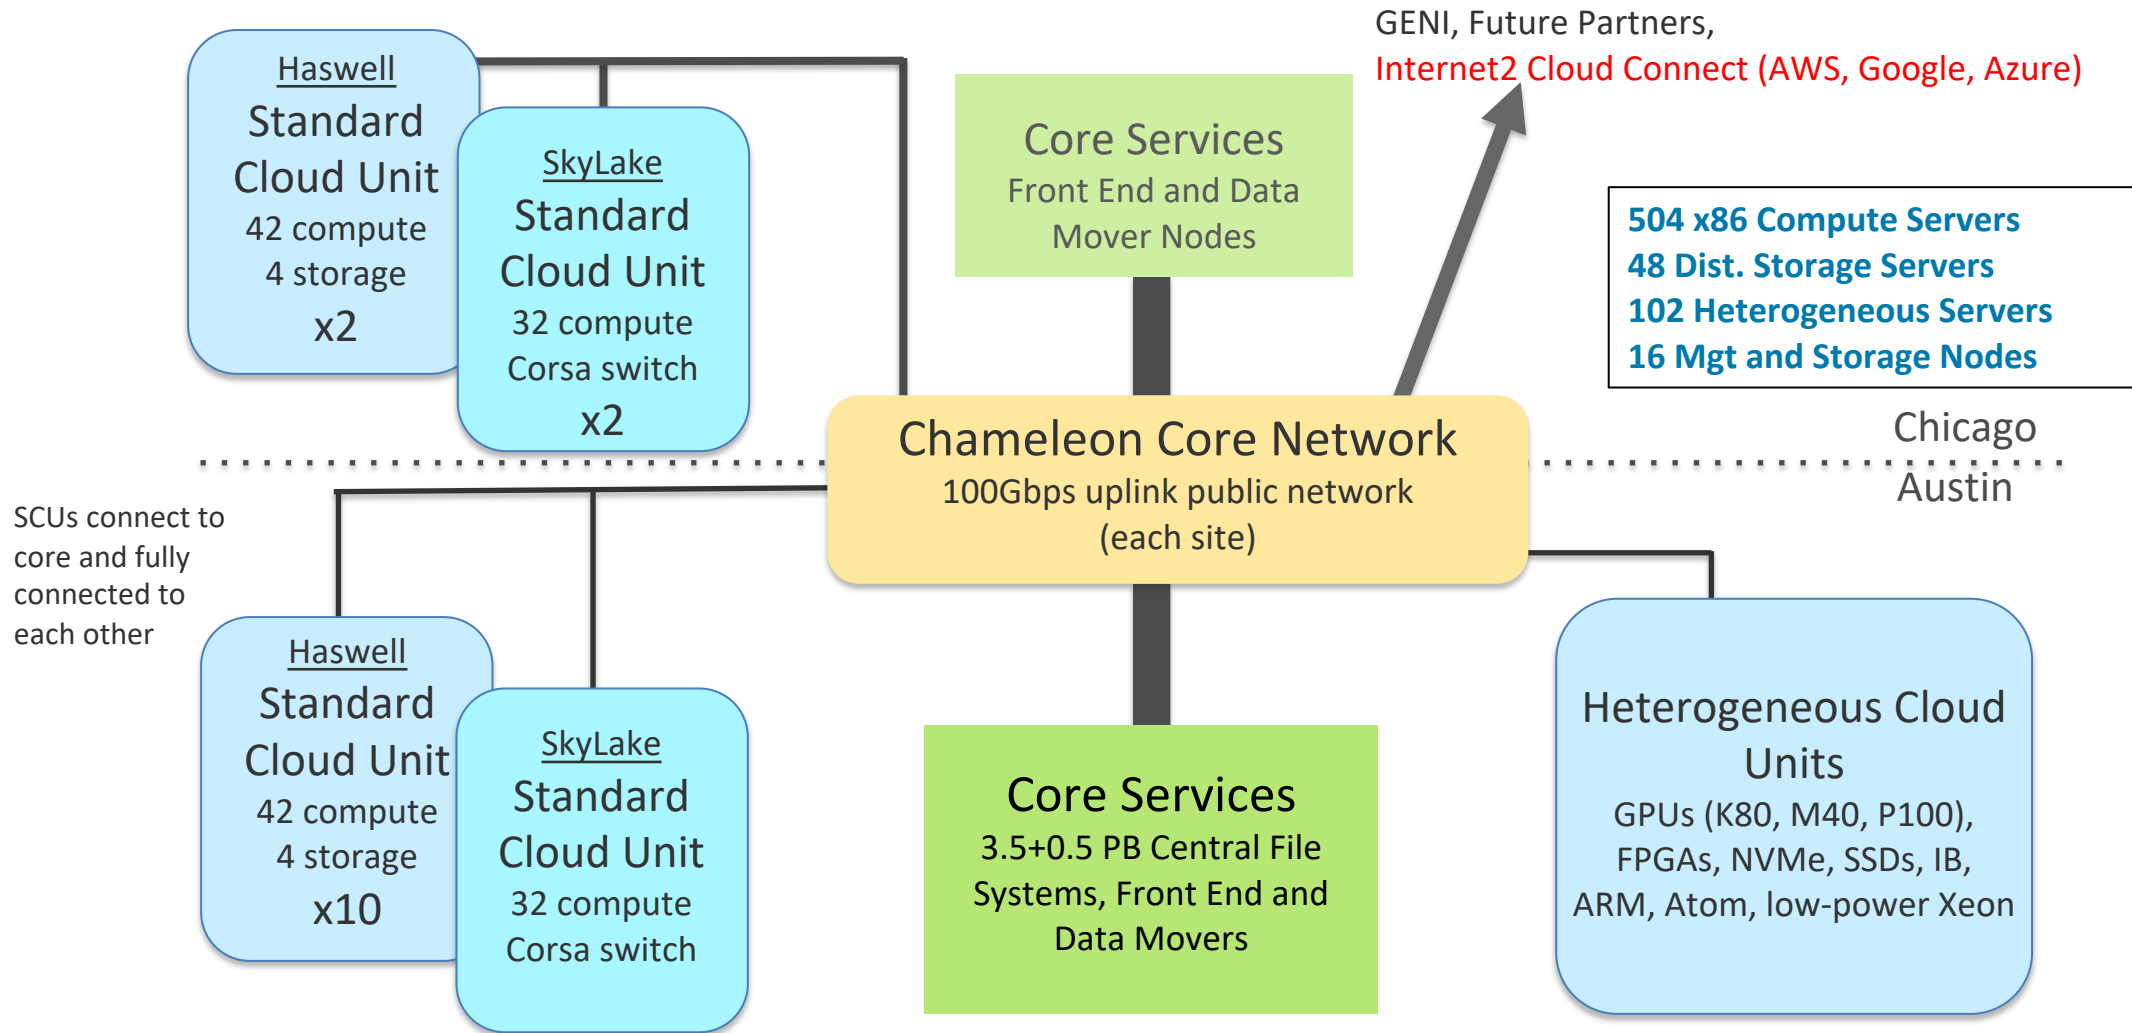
GENI, Future Partners,
Internet2 Cloud Connect (AWS, Google, Azure)

Haswell
Standard Cloud Unit
42 compute
4 storage
x2

SkyLake
Standard Cloud Unit
32 compute
Corsa switch
x2

Core Services
Front End and Data Mover Nodes

504 x86 Compute Servers
48 Dist. Storage Servers
102 Heterogeneous Servers
16 Mgt and Storage Nodes

Chicago

Chameleon Core Network
100Gbps uplink public network
(each site)

Austin

SCUs connect to core and fully connected to each other

Haswell
Standard Cloud Unit
42 compute
4 storage
x10

SkyLake
Standard Cloud Unit
32 compute
Corsa switch

Core Services
3.5+0.5 PB Central File Systems, Front End and Data Movers

Heterogeneous Cloud Units
GPUs (K80, M40, P100), FPGAs, NVMe, SSDs, IB, ARM, Atom, low-power Xeon